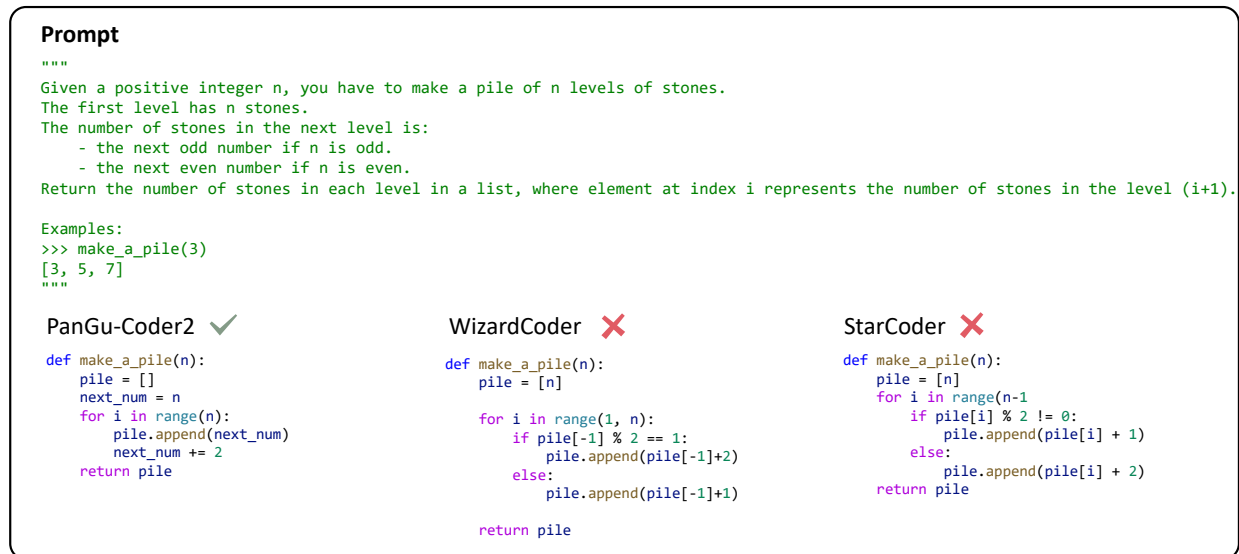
Prompt

"""
Given a positive integer n, you have to make a pile of n levels of stones.
The first level has n stones.
The number of stones in the next level is:
    - the next odd number if n is odd.
    - the next even number if n is even.
Return the number of stones in each level in a list, where element at index i represents the number of stones in the level (i+1).

Examples:
>>> make_a_pile(3)
[3, 5, 7]
"""

PanGu-Coder2

```
def make_a_pile(n):
    pile = []
    next_num = n
    for i in range(n):
        pile.append(next_num)
        next_num += 2
    return pile
```

WizardCoder

```
def make_a_pile(n):
    pile = [n]

    for i in range(1, n):
        if pile[-1] % 2 == 1:
            pile.append(pile[-1]+2)
        else:
            pile.append(pile[-1]+1)

    return pile
```

StarCoder

```
def make_a_pile(n):
    pile = [n]
    for i in range(n-1
        if pile[i] % 2 != 0:
            pile.append(pile[i] + 1)
        else:
            pile.append(pile[i] + 2)
    return pile
```